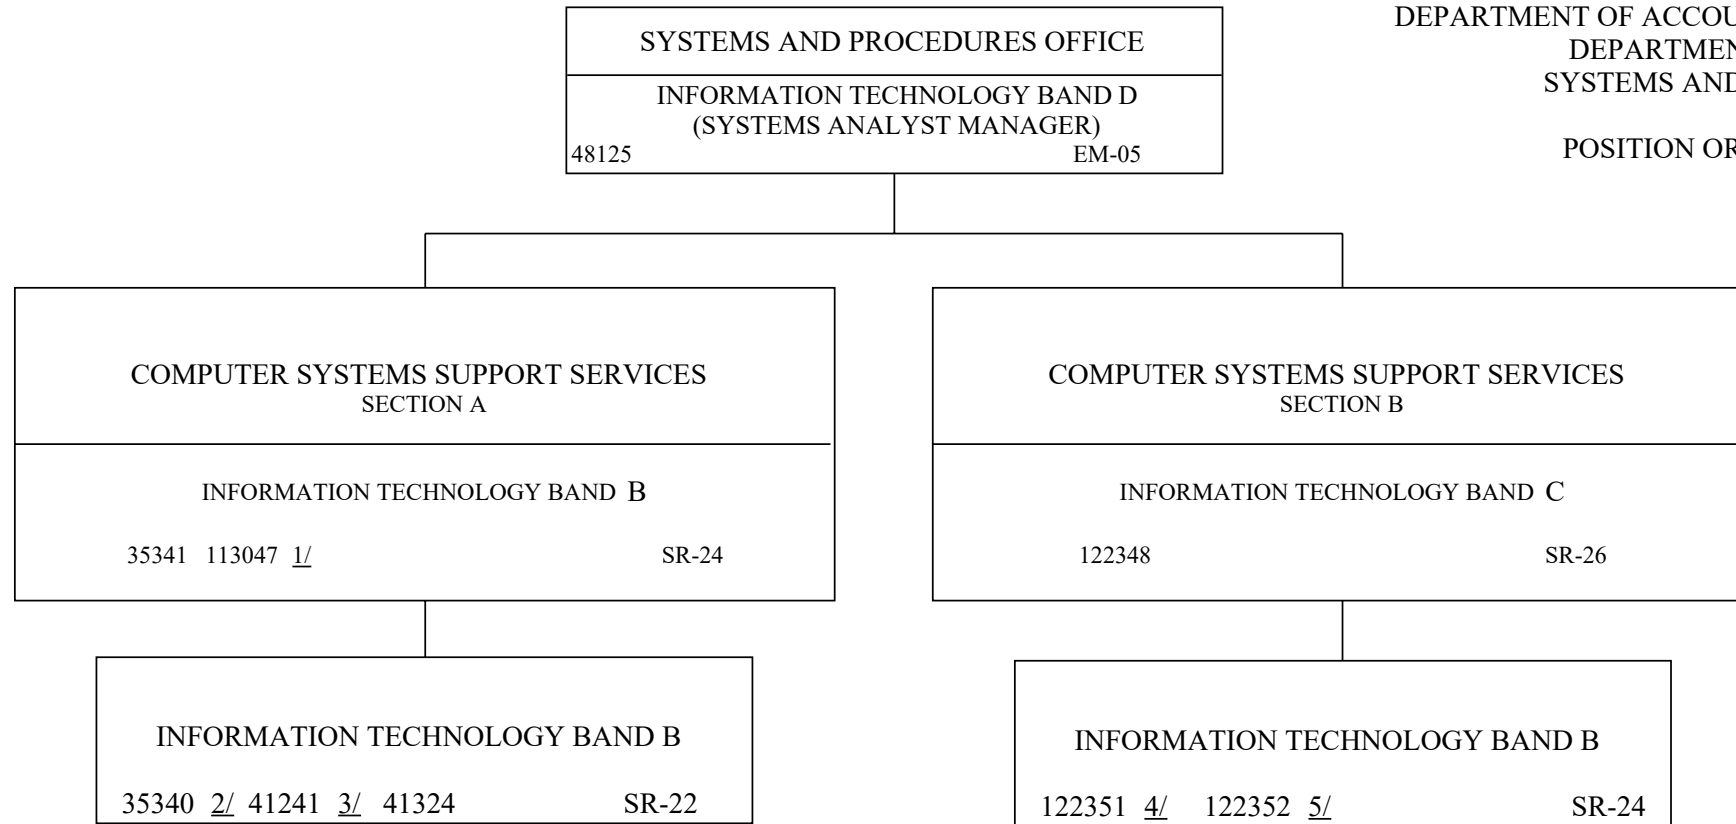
DEPARTMENT OF ACCOU
DEPARTMEN
SYSTEMS AND

POSITION OR

SYSTEMS AND PROCEDURES OFFICE

INFORMATION TECHNOLOGY BAND D
(SYSTEMS ANALYST MANAGER)
48125 EM-05

COMPUTER SYSTEMS SUPPORT SERVICES
SECTION A

INFORMATION TECHNOLOGY BAND B

35341 113047 1/ SR-24

INFORMATION TECHNOLOGY BAND B

35340 2/ 41241 3/ 41324 SR-22

COMPUTER SYSTEMS SUPPORT SERVICES
SECTION B

INFORMATION TECHNOLOGY BAND C

122348 SR-26

INFORMATION TECHNOLOGY BAND B

122351 4/ 122352 5/ SR-24